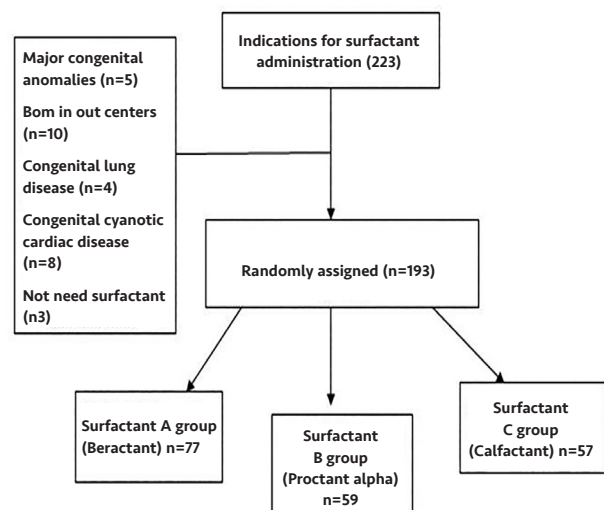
Indications for surfactant administration (223)

Major congenital anomalies (n=5)

Bom in out centers (n=10)

Congenital lung disease (n=4)

Congenital cyanotic cardiac disease (n=8)

Not need surfactant (n3)

Randomly assigned (n=193)

Surfactant A group (Beractant) n=77

Surfactant B group (Proctant alpha) n=59

Surfactant C group (Calfactant) n=57